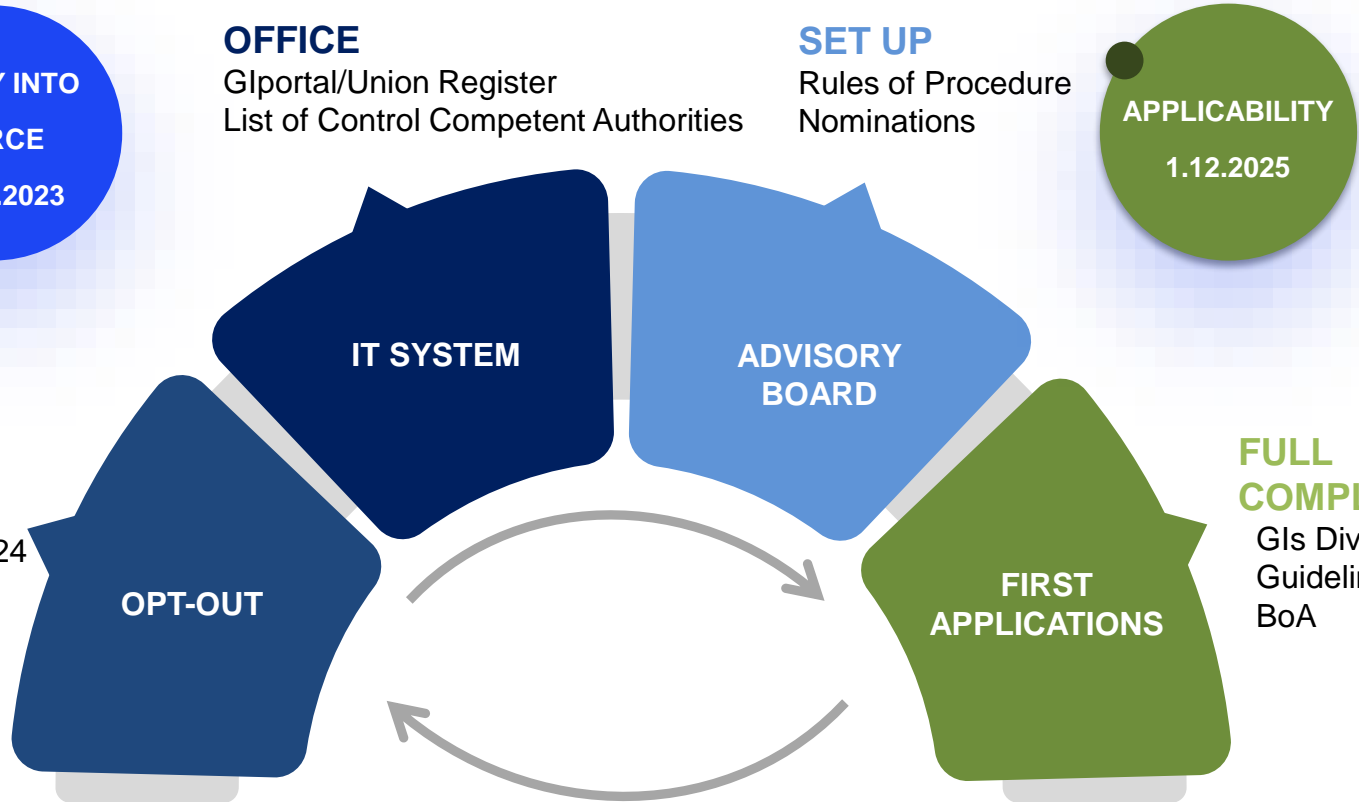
Y INTO
RCE
.2023

OFFICE
GIportal/Union Register
List of Control Competent Authorities

SET UP
Rules of Procedure
Nominations

APPLICABILITY
1.12.2025

IT SYSTEM

ADVISORY BOARD

24

OPT-OUT

FIRST APPLICATIONS

FULL
COMPI
GIs Div
Guidelir
BoA